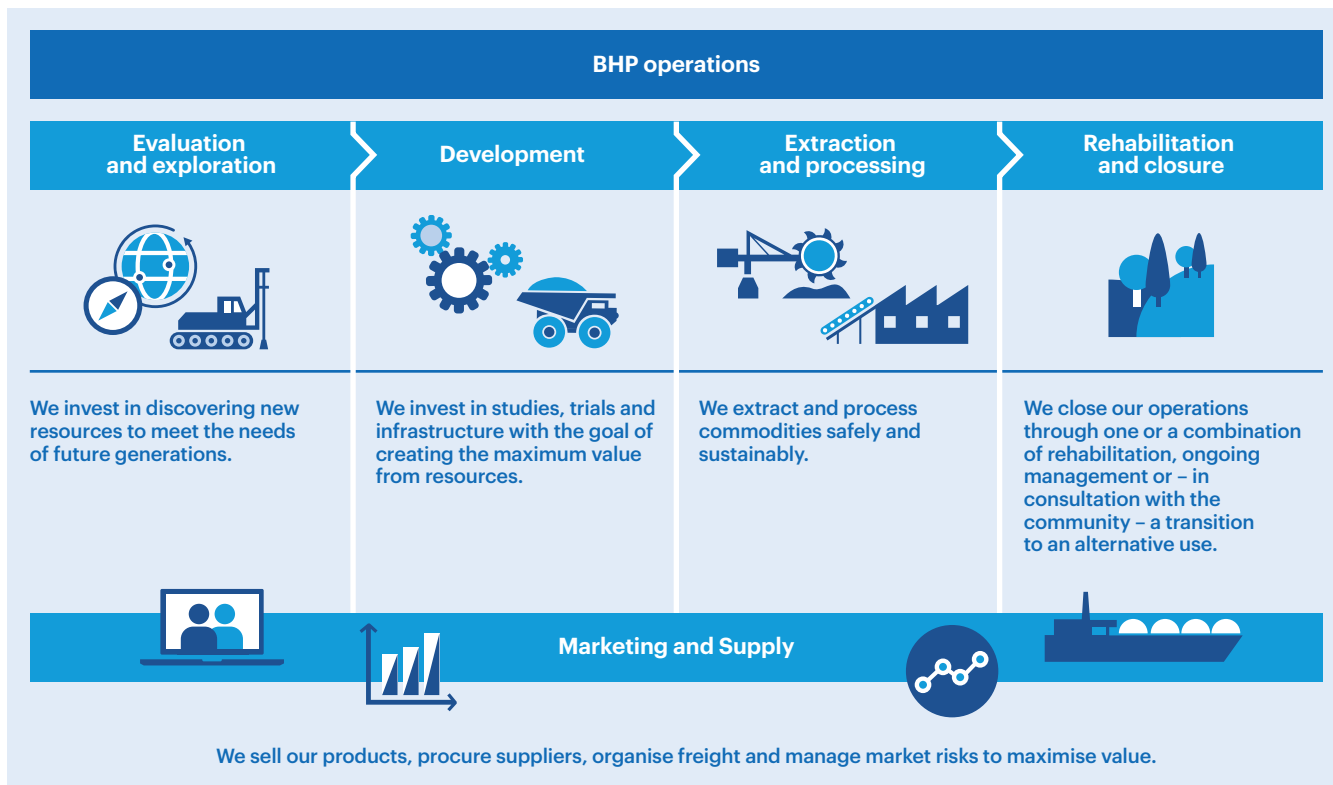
BHP operations

Evaluation and exploration

Development

Extraction and processing

Rehabilitation and closure

We invest in discovering new resources to meet the needs of future generations.

We invest in studies, trials and infrastructure with the goal of creating the maximum value from resources.

We extract and process commodities safely and sustainably.

We close our operations through one or a combination of rehabilitation, ongoing management or – in consultation with the community – a transition to an alternative use.

Marketing and Supply

We sell our products, procure suppliers, organise freight and manage market risks to maximise value.